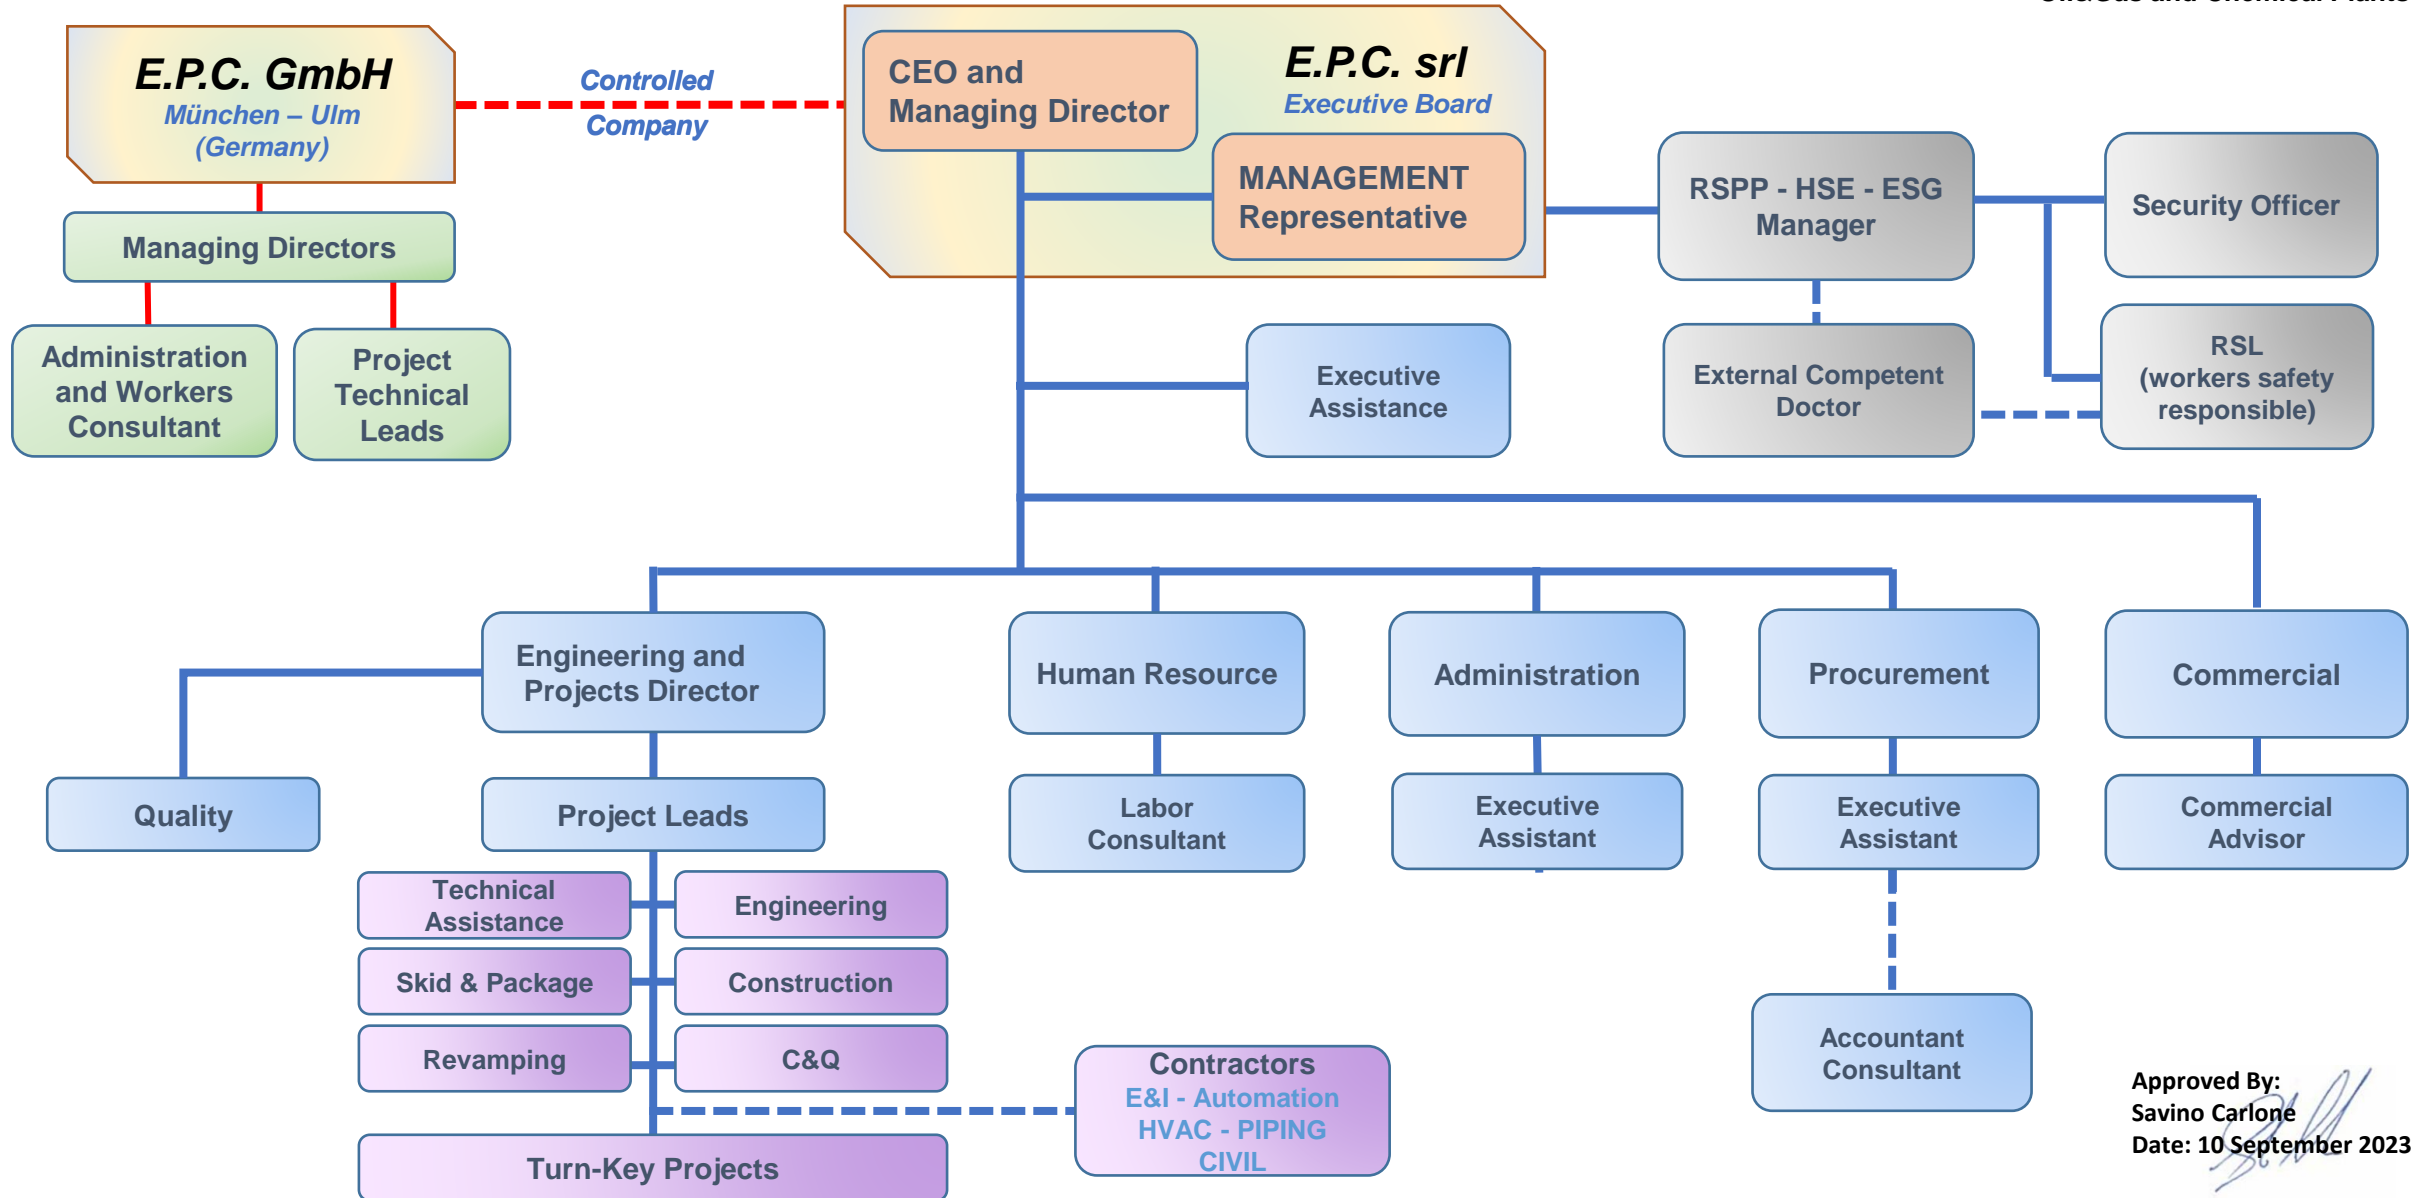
E.P.C. GmbH
München – Ulm
(Germany)

Controlled
Company

CEO and
Managing Director

E.P.C. srl
Executive Board

MANAGEMENT
Representative

RSPP - HSE - ESG
Manager

Security Officer

Managing Directors

Administration and Workers Consultant

Project Technical Leads

Executive Assistance

External Competent Doctor

RSL
(workers safety responsible)

Engineering and Projects Director

Human Resource

Administration

Procurement

Commercial

Quality

Project Leads

Labor Consultant

Executive Assistant

Executive Assistant

Commercial Advisor

Technical Assistance

Engineering

Skid & Package

Construction

Revamping

C&Q

Contractors
E&I - Automation
HVAC - PIPING
CIVIL

Accountant Consultant

Turn-Key Projects

Approved By:
Savino Carlone
Date: 10 September 2023